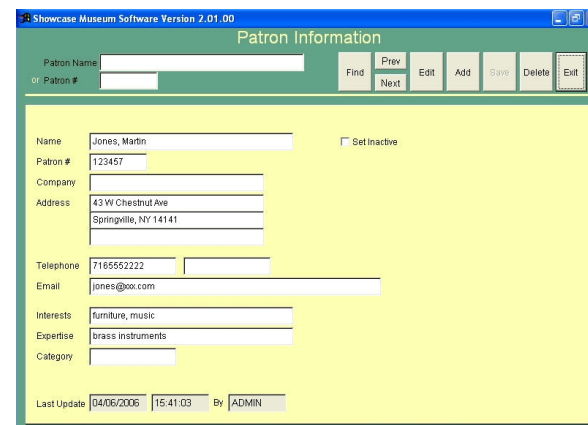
Showcase Museum Software Version 2.01.00

Patron Information

Patron Name
or Patron #

Find
Prev
Next
Edit
Add
Save
Delete
Exit

Name Jones, Martin
Set Inactive
Patron # 123457
Company
Address 43 W Chestnut Ave
Springville, NY 14141

Telephone 7165552222
Email jones@xxx.com

Interests furniture, music
Expertise brass instruments
Category

Last Update 04/06/2006 15:41:03 By ADMIN